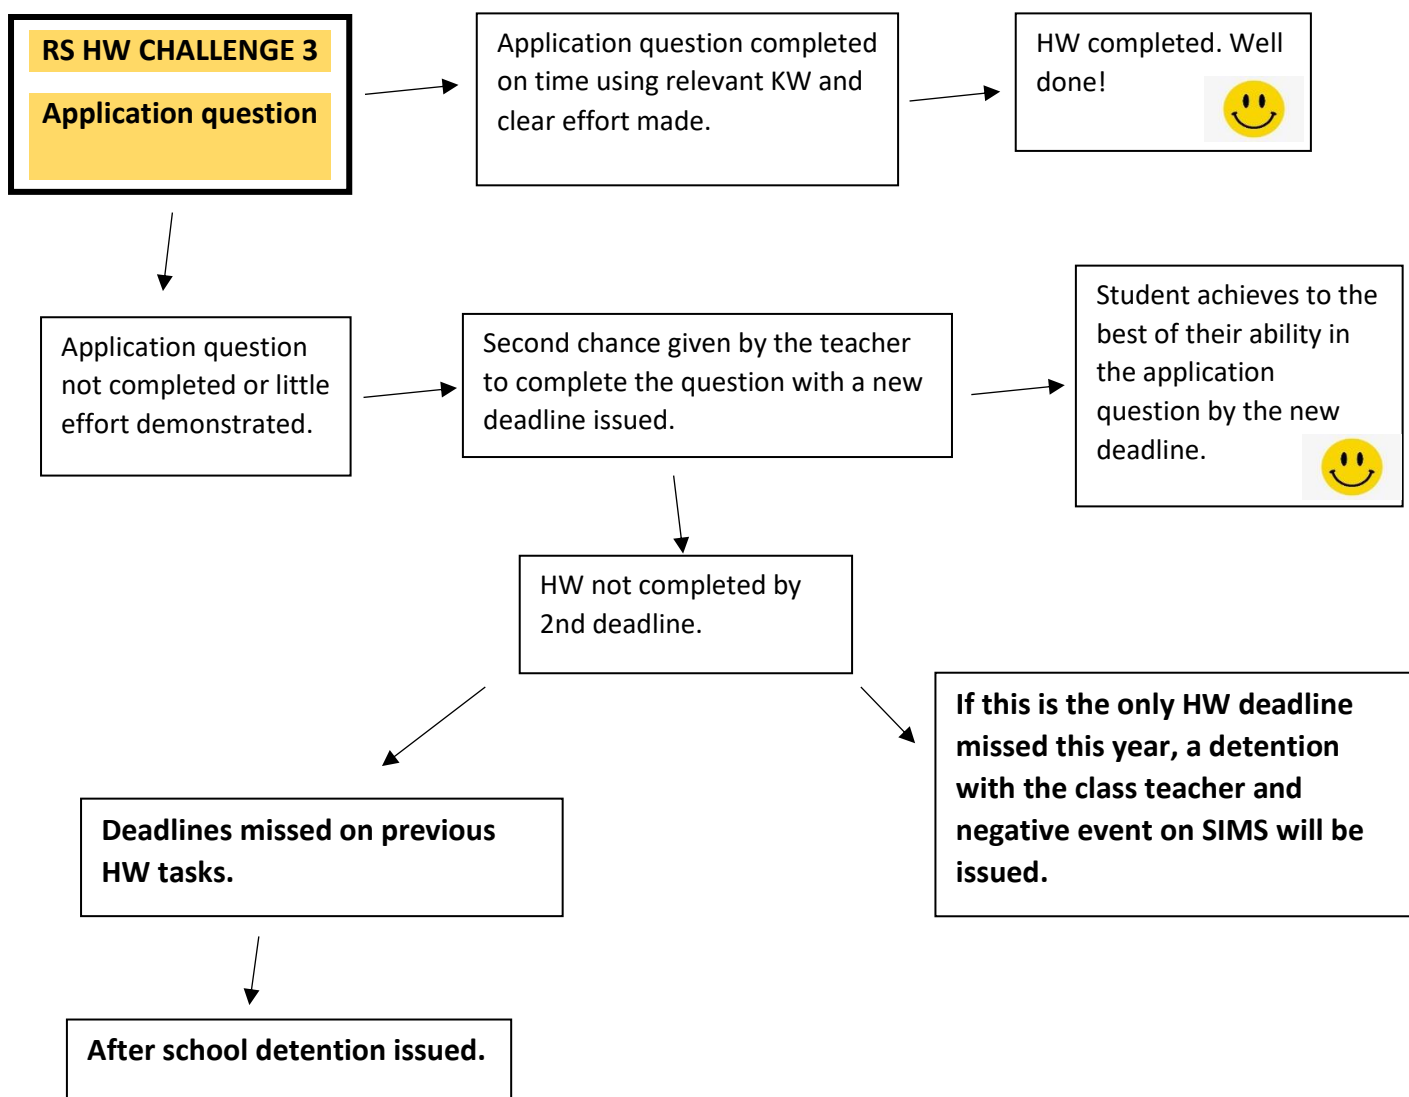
RS HW CHALLENGE 3

Application question

Application question completed on time using relevant KW and clear effort made.

HW completed. Well done!

Application question not completed or little effort demonstrated.

Second chance given by the teacher to complete the question with a new deadline issued.

Student achieves to the best of their ability in the application question by the new deadline.

HW not completed by 2nd deadline.

Deadlines missed on previous HW tasks.

If this is the only HW deadline missed this year, a detention with the class teacher and negative event on SIMS will be issued.

After school detention issued.